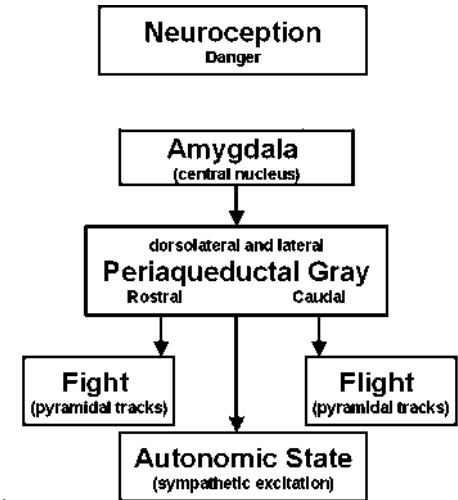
Neuroception
Danger

Amygdala
(central nucleus)

dorsolateral and lateral
Periaqueductal Gray
Rostral
Caudal

Fight
(pyramidal tracks)

Flight
(pyramidal tracks)

Autonomic State
(sympathetic excitation)